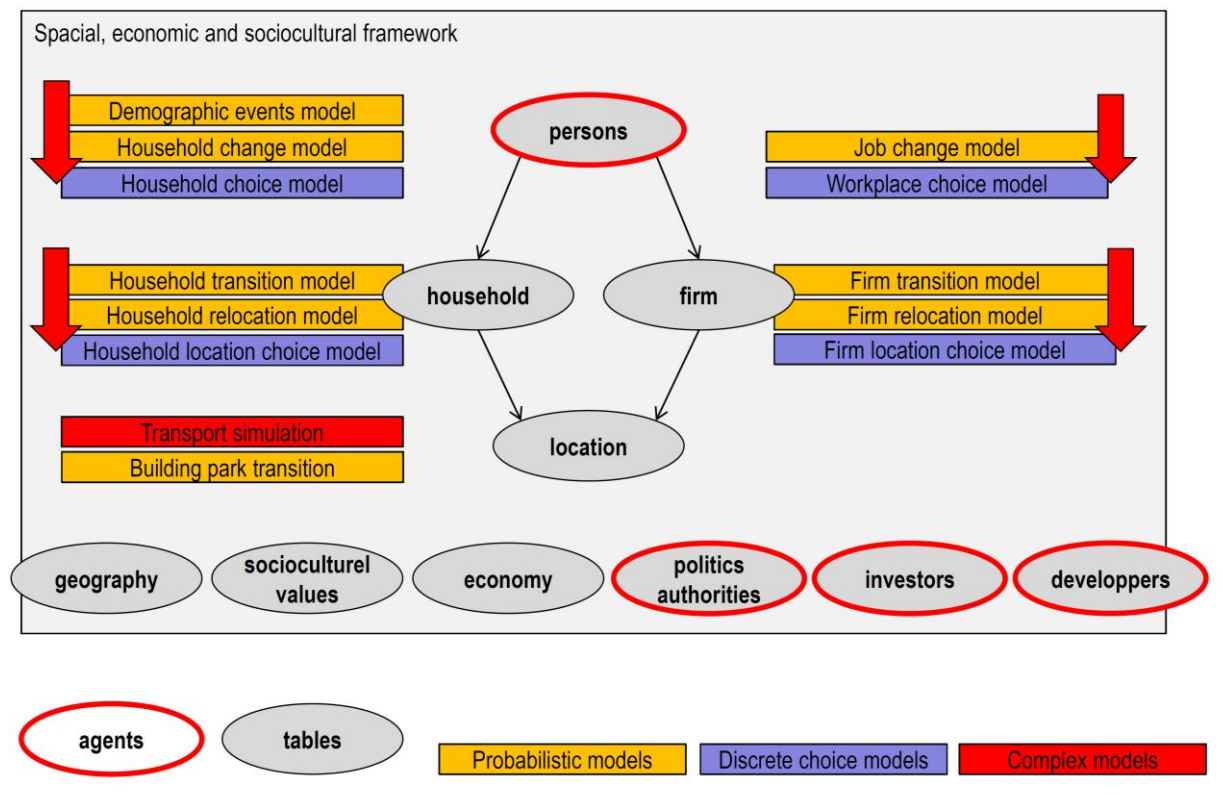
Spacial, economic and sociocultural framework

Demographic events model
Household change model
Household choice model

persons

Job change model
Workplace choice model

Household transition model
Household relocation model
Household location choice model

household

firm

Firm transition model
Firm relocation model
Firm location choice model

Transport simulation
Building park transition

location

geography
socioculturel values
economy
politics authorities
investors
developpers

agents
tables
Probabilistic models
Discrete choice models
Complex models